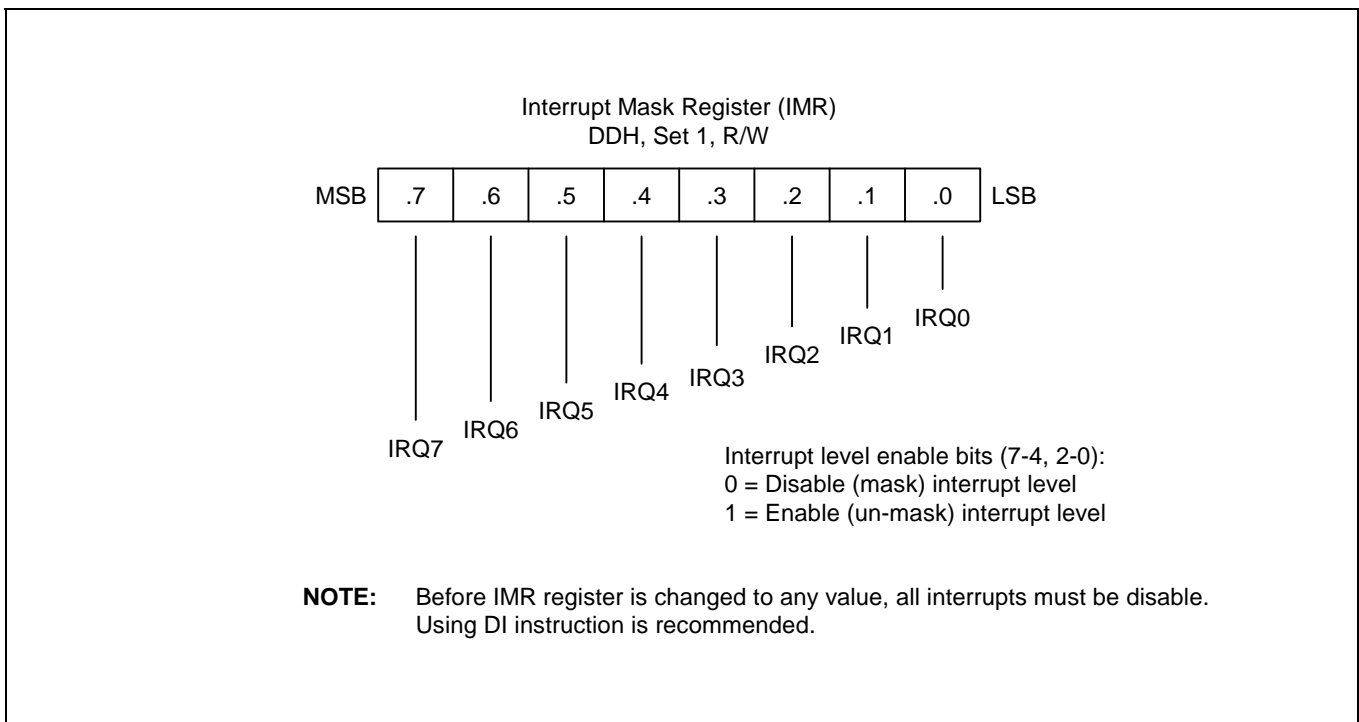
Interrupt Mask Register (IMR)
DDH, Set 1, R/W

| MSB | .7 | .6 | .5 | .4 | .3 | .2 | .1 | .0 | LSB |
|---|---|---|---|---|---|---|---|---|---|

IRQ0
IRQ1
IRQ2
IRQ3
IRQ4
IRQ5
IRQ6
IRQ7

Interrupt level enable bits (7-4, 2-0):
0 = Disable (mask) interrupt level
1 = Enable (un-mask) interrupt level

**NOTE:** Before IMR register is changed to any value, all interrupts must be disable. Using DI instruction is recommended.